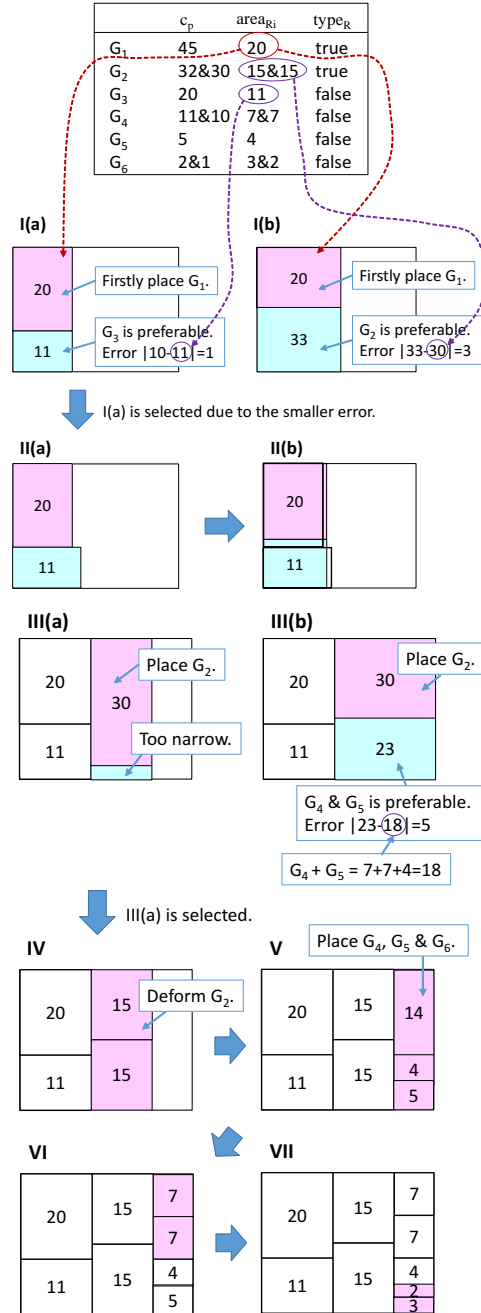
|  | $c_p$ | $area_{R_i}$ | $type_R$ |
|---|---|---|---|
| $G_1$ | 45 | 20 | true |
| $G_2$ | 32&30 | 15&15 | true |
| $G_3$ | 20 | 11 | false |
| $G_4$ | 11&10 | 7&7 | false |
| $G_5$ | 5 | 4 | false |
| $G_6$ | 2&1 | 3&2 | false |

I(a)

20

Firstly place $G_1$.

11

$G_3$ is preferable. Error |10-11|=1

I(b)

20

Firstly place $G_1$.

33

$G_2$ is preferable. Error |33-30|=3

I(a) is selected due to the smaller error.

II(a)

20

11

II(b)

20

11

III(a)

20

11

30

Place $G_2$.

Too narrow.

III(b)

20

11

30

Place $G_2$.

23

$G_4$ & $G_5$ is preferable. Error |23-18|=5

$G_4 + G_5$ = 7+7+4=18

III(a) is selected.

IV

20

11

15

15

Deform $G_2$.

V

Place $G_4$, $G_5$ & $G_6$.

20

11

15

15

14

4

5

VI

20

11

15

15

7

7

4

5

VII

20

11

15

15

7

7

4

2

3